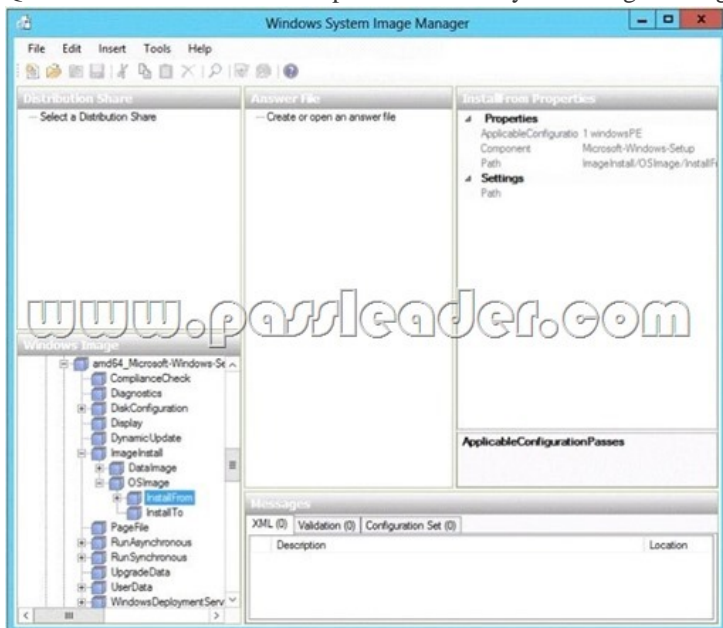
Windows System Image Manager

File Edit Insert Tools Help

Distribution Share

Select a Distribution Share

Answer File

Create or open an answer file

InstallFrom Properties

Properties

ApplicableConfiguratio 1 windowsPE

Component Microsoft-Windows-Setup

Path ImageInstall/OSImage/InstallF

Settings

Path

www.passleader.com

Windows Image

amd64_Microsoft-Windows-Se

ComplianceCheck

Diagnostics

DiskConfiguration

Display

DynamicUpdate

ImageInstall

DataImage

OSImage

InstallFrom

InstallTo

PageFile

RunAsynchronous

RunSynchronous

UpgradeData

UserData

WindowsDeploymentServ

ApplicableConfigurationPasses

Messages

XML (0) Validation (0) Configuration Set (0)

| Description | Location |
|---|---|